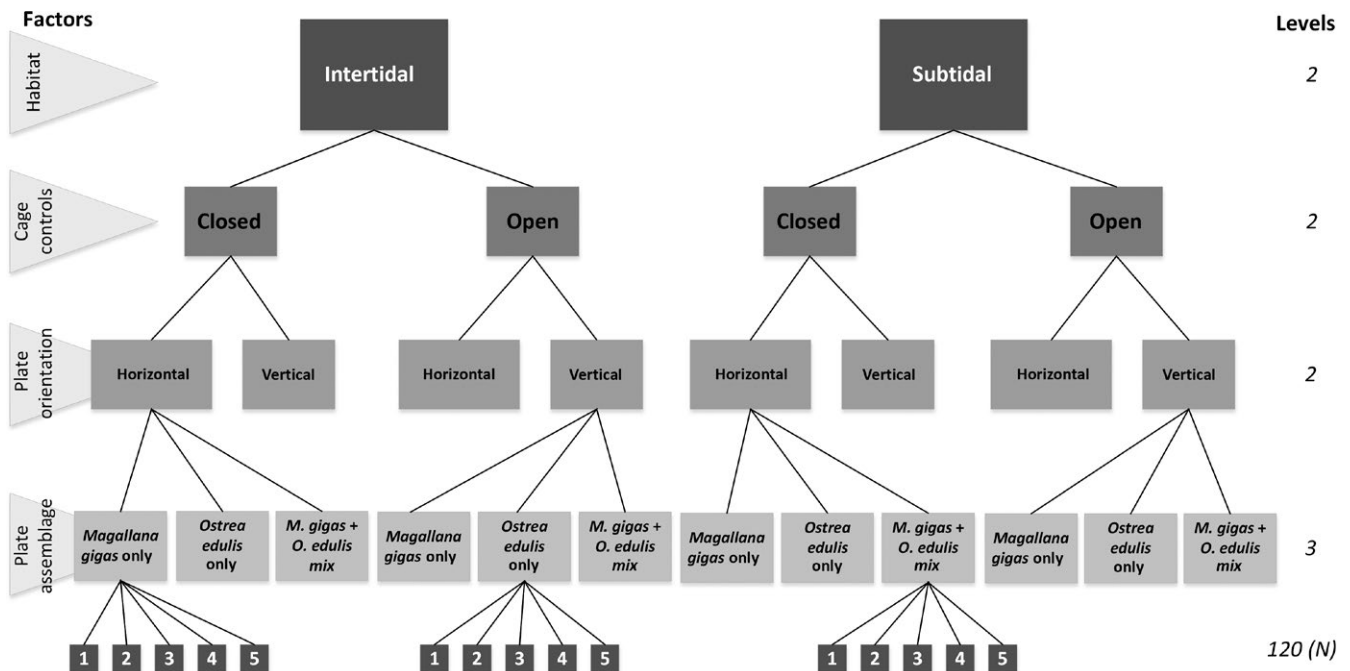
Factors

Levels

Habitat

Intertidal

Subtidal

2

Cage controls

Closed

Open

Closed

Open

2

Plate orientation

Horizontal

Vertical

Horizontal

Vertical

Horizontal

Vertical

Horizontal

Vertical

2

Plate assemblage

*Magallana gigas* only

*Ostrea edulis* only

*M. gigas + O. edulis mix*

*Magallana gigas* only

*Ostrea edulis* only

*M. gigas + O. edulis mix*

*Magallana gigas* only

*Ostrea edulis* only

*M. gigas + O. edulis mix*

*Magallana gigas* only

*Ostrea edulis* only

*M. gigas + O. edulis mix*

3

1 2 3 4 5

1 2 3 4 5

1 2 3 4 5

120 (N)